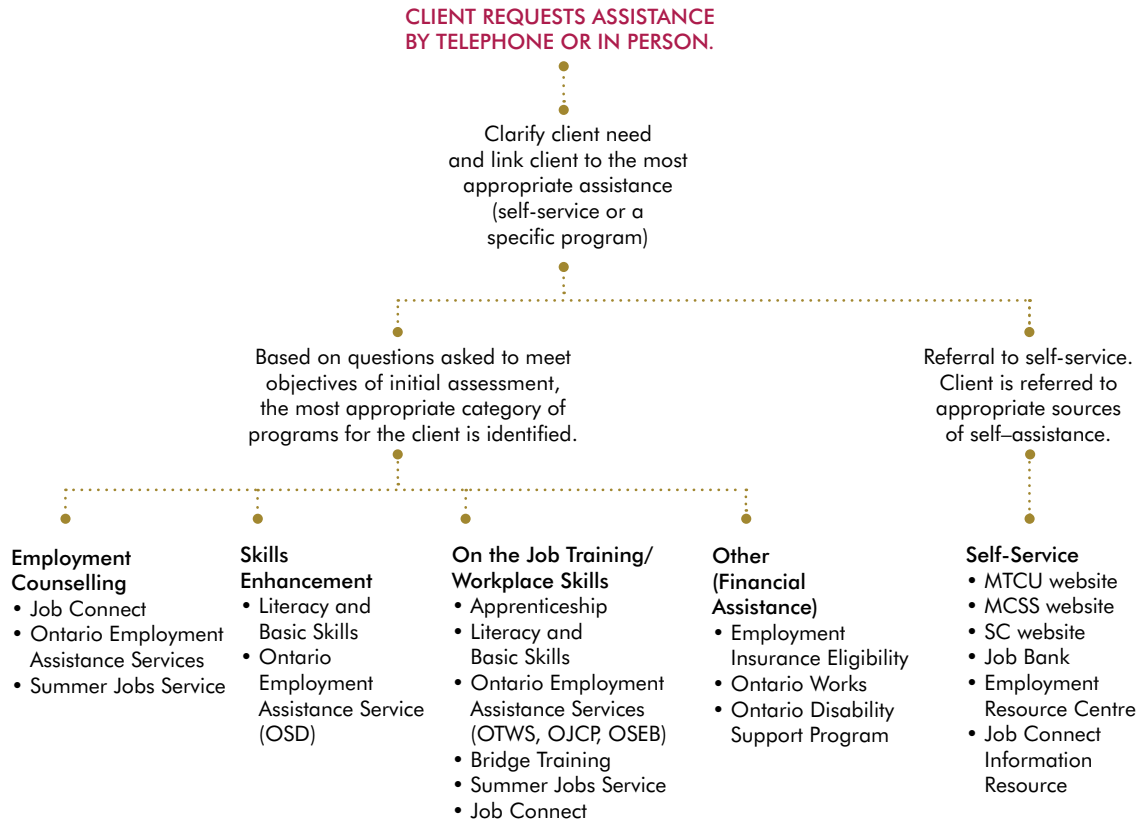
CLIENT REQUESTS ASSISTANCE BY TELEPHONE OR IN PERSON.

Clarify client need and link client to the most appropriate assistance (self-service or a specific program)

Based on questions asked to meet objectives of initial assessment, the most appropriate category of programs for the client is identified.

Referral to self-service. Client is referred to appropriate sources of self–assistance.

Employment Counselling
• Job Connect
• Ontario Employment Assistance Services
• Summer Jobs Service

Skills Enhancement
• Literacy and Basic Skills
• Ontario Employment Assistance Service (OSD)

On the Job Training/ Workplace Skills
• Apprenticeship
• Literacy and Basic Skills
• Ontario Employment Assistance Services (OTWS, OJCP, OSEB)
• Bridge Training
• Summer Jobs Service
• Job Connect

Other (Financial Assistance)
• Employment Insurance Eligibility
• Ontario Works
• Ontario Disability Support Program

Self-Service
• MTCU website
• MCSS website
• SC website
• Job Bank
• Employment Resource Centre
• Job Connect Information Resource